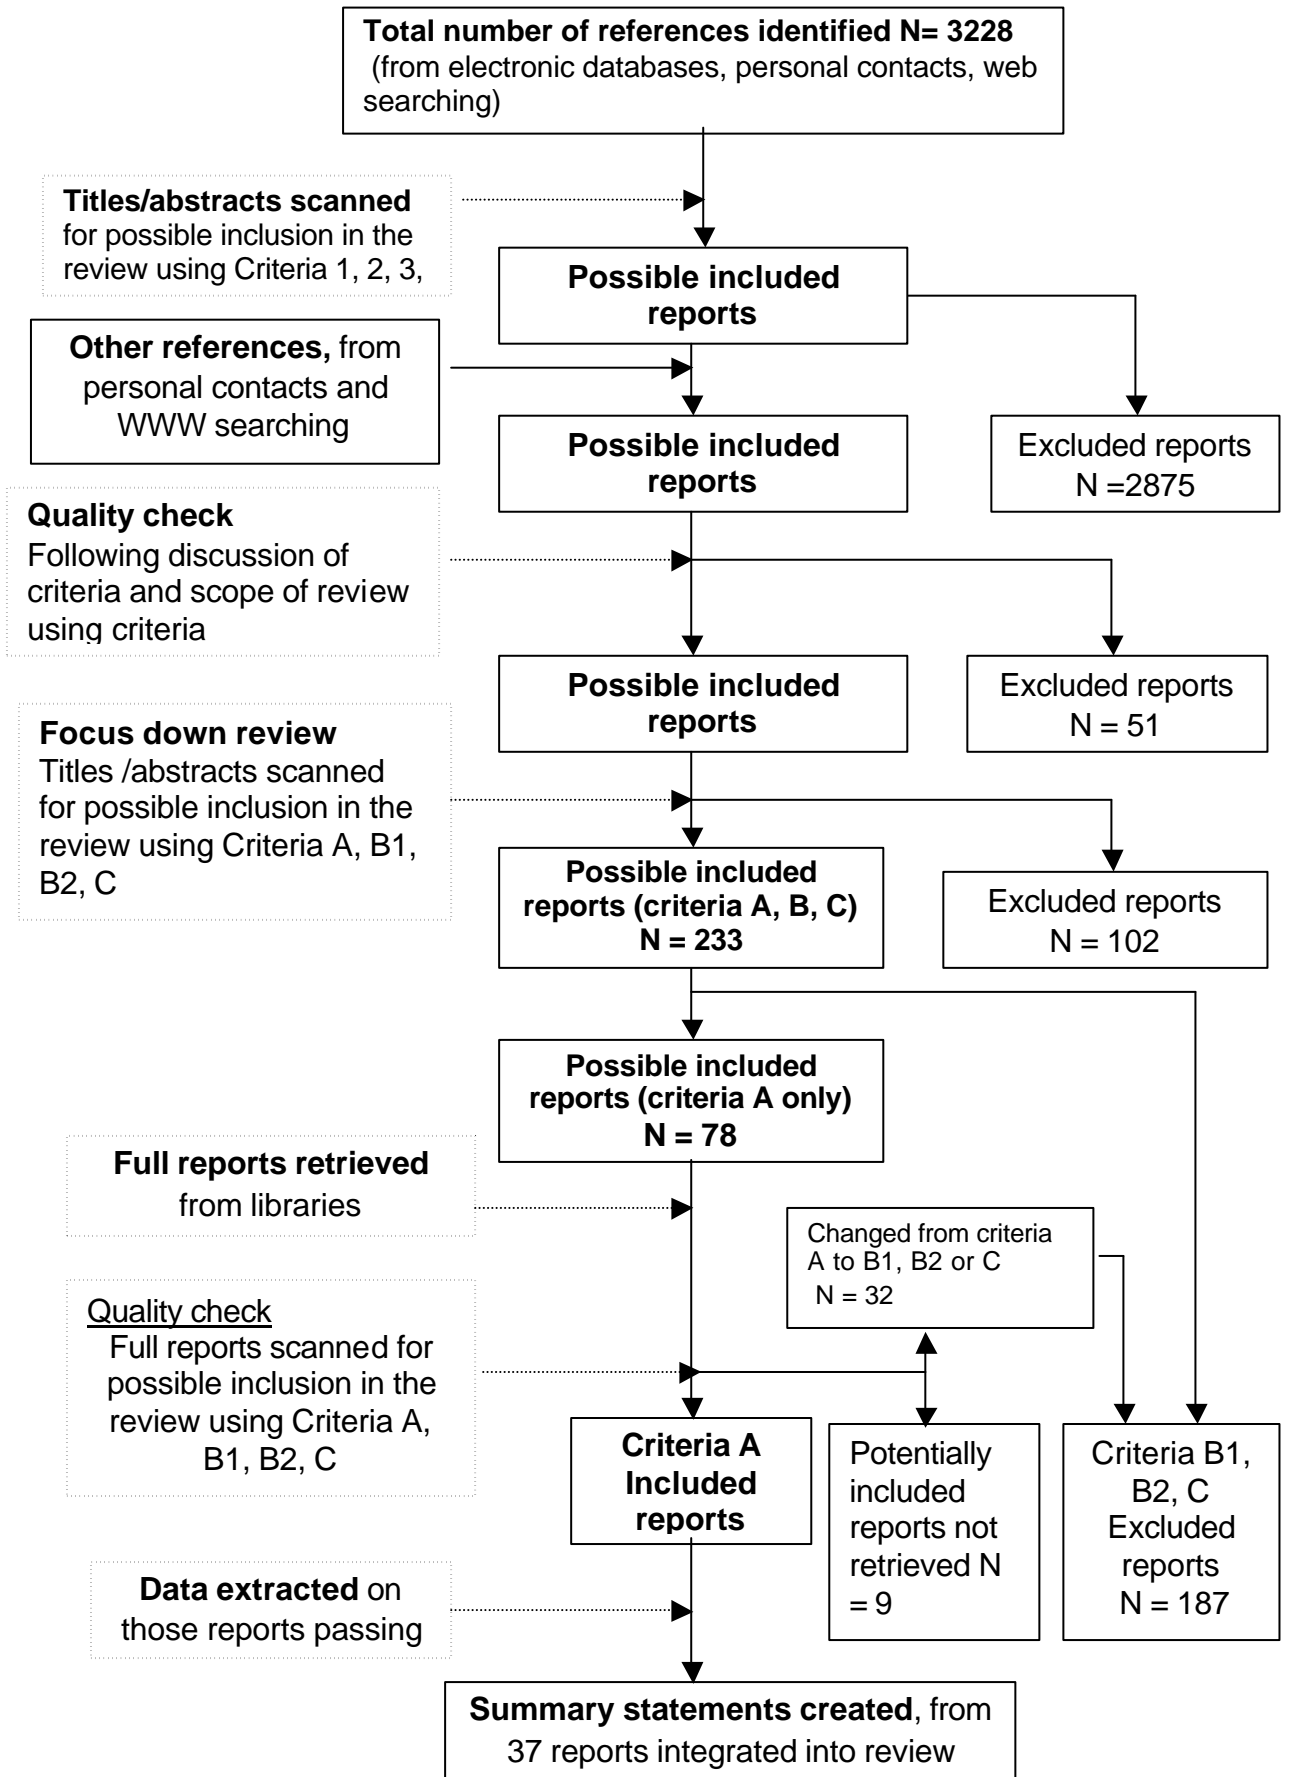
**Total number of references identified N= 3228** (from electronic databases, personal contacts, web searching)

**Titles/abstracts scanned** for possible inclusion in the review using Criteria 1, 2, 3,

**Possible included reports**

**Other references,** from personal contacts and WWW searching

**Possible included reports**

Excluded reports N =2875

**Quality check** Following discussion of criteria and scope of review using criteria

**Possible included reports**

Excluded reports N = 51

**Focus down review** Titles /abstracts scanned for possible inclusion in the review using Criteria A, B1, B2, C

**Possible included reports (criteria A, B, C) N = 233**

Excluded reports N = 102

**Possible included reports (criteria A only) N = 78**

**Full reports retrieved** from libraries

Changed from criteria A to B1, B2 or C N = 32

Quality check Full reports scanned for possible inclusion in the review using Criteria A, B1, B2, C

**Criteria A Included reports**

Potentially included reports not retrieved N = 9

Criteria B1, B2, C Excluded reports N = 187

**Data extracted** on those reports passing

**Summary statements created**, from 37 reports integrated into review